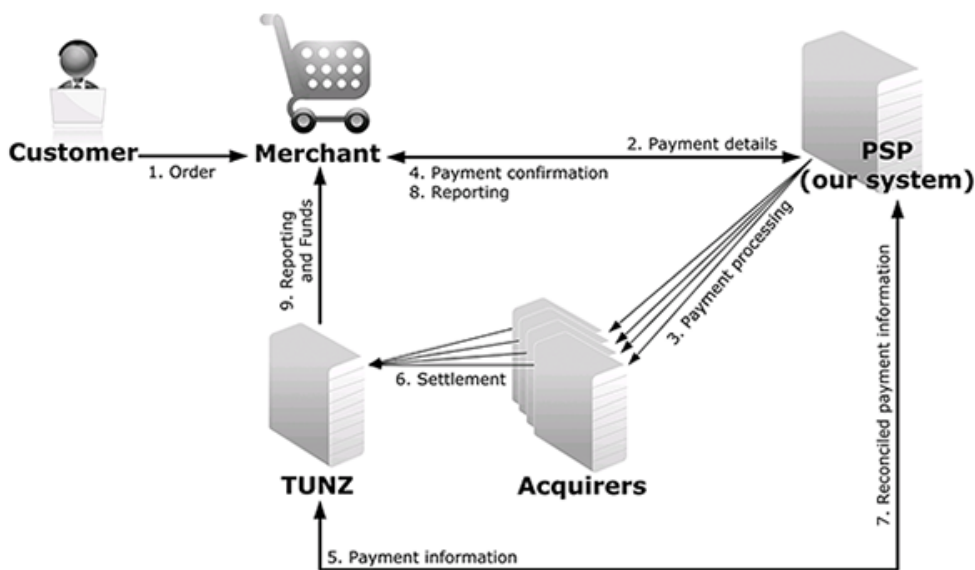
Customer
1. Order
Merchant
2. Payment details
4. Payment confirmation
8. Reporting
PSP
(our system)
9. Reporting and Funds
3. Payment processing
6. Settlement
7. Reconciled payment information
TUNZ
Acquirers
5. Payment information